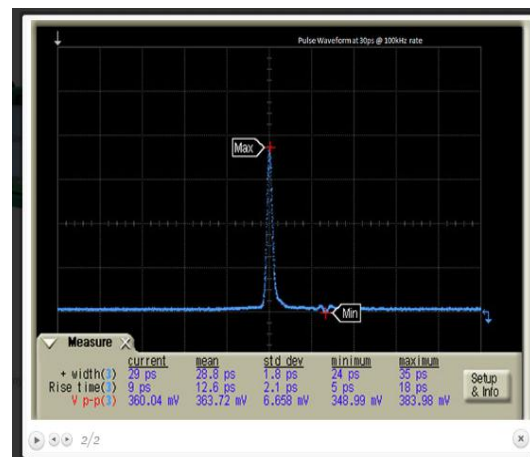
Pulse Waveform at 30ps @ 100kHz rate

Max

Min

Measure

| | current | mean | std dev | minimum | maximum |
|---|---|---|---|---|---|
| + width(3) | 29 ps | 28.8 ps | 1.8 ps | 24 ps | 35 ps |
| Rise time(3) | 9 ps | 12.6 ps | 2.1 ps | 5 ps | 18 ps |
| V p-p(3) | 360.04 mV | 363.72 mV | 6.658 mV | 348.99 mV | 383.98 mV |

Setup & Info

2/2